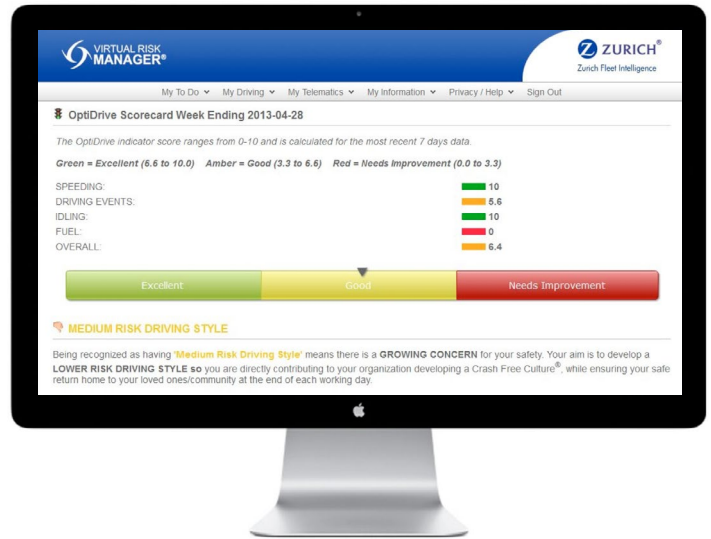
VIRTUAL RISK MANAGER®

ZURICH®
Zurich Fleet Intelligence

My To Do ⌄ My Driving ⌄ My Telematics ⌄ My Information ⌄ Privacy / Help ⌄ Sign Out

OptiDrive Scorecard Week Ending 2013-04-28

The OptiDrive indicator score ranges from 0-10 and is calculated for the most recent 7 days data.

Green = Excellent (6.6 to 10.0) Amber = Good (3.3 to 6.6) Red = Needs Improvement (0.0 to 3.3)

SPEEDING: 10
DRIVING EVENTS: 5.6
IDLING: 10
FUEL: 0
OVERALL: 6.4

Excellent Good Needs Improvement

MEDIUM RISK DRIVING STYLE

Being recognized as having 'Medium Risk Driving Style' means there is a GROWING CONCERN for your safety. Your aim is to develop a LOWER RISK DRIVING STYLE so you are directly contributing to your organization developing a Crash Free Culture®, while ensuring your safe return home to your loved ones/community at the end of each working day.